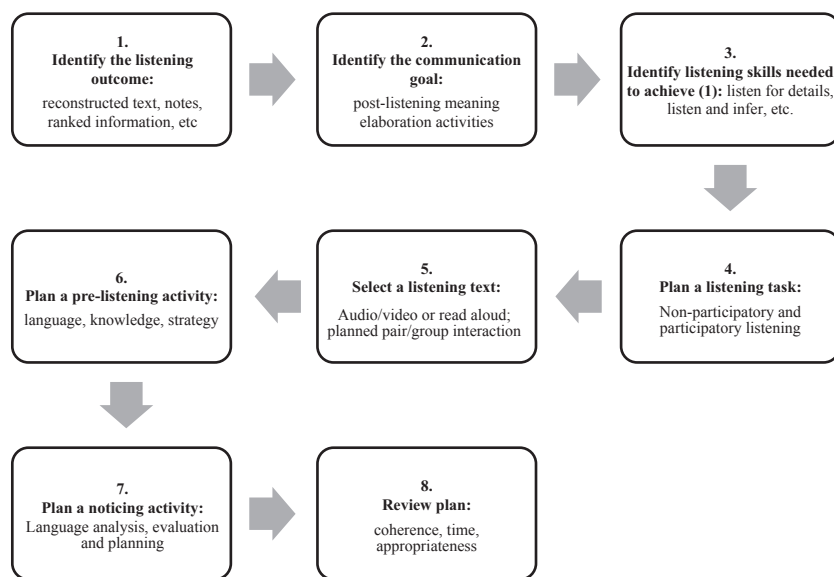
**1.**
**Identify the listening outcome:**
reconstructed text, notes, ranked information, etc

**2.**
**Identify the communication goal:**
post-listening meaning elaboration activities

**3.**
**Identify listening skills needed to achieve (1):** listen for details, listen and infer, etc.

**4.**
**Plan a listening task:**
Non-participatory and participatory listening

**5.**
**Select a listening text:**
Audio/video or read aloud; planned pair/group interaction

**6.**
**Plan a pre-listening activity:**
language, knowledge, strategy

**7.**
**Plan a noticing activity:**
Language analysis, evaluation and planning

**8.**
**Review plan:**
coherence, time, appropriateness